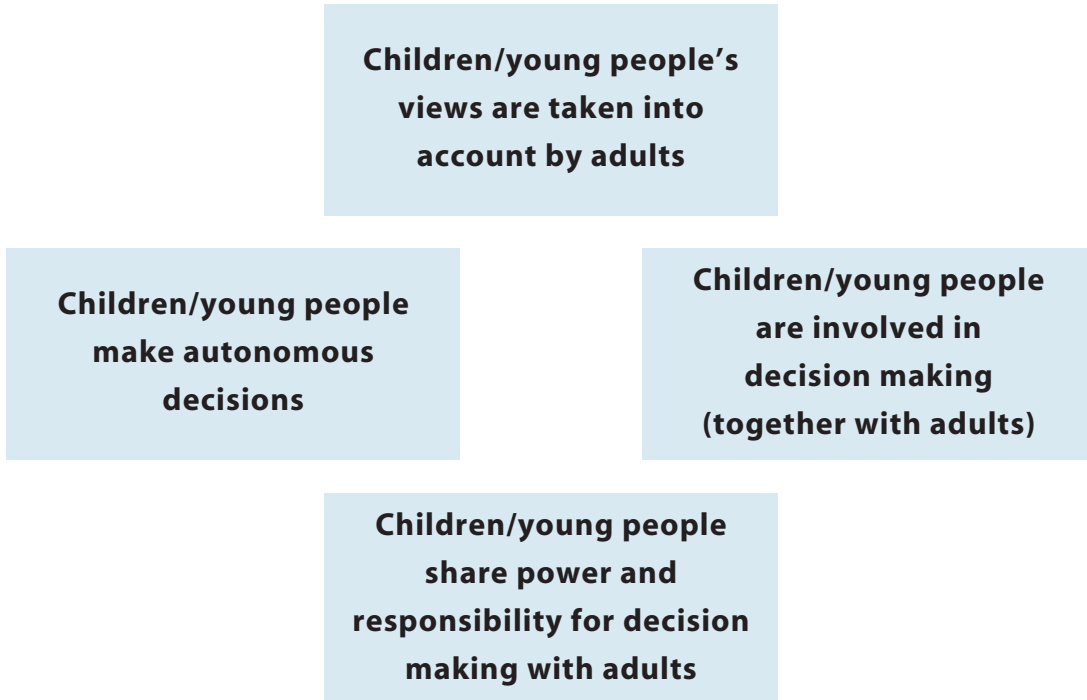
Children/young people's views are taken into account by adults

Children/young people make autonomous decisions

Children/young people are involved in decision making (together with adults)

Children/young people share power and responsibility for decision making with adults